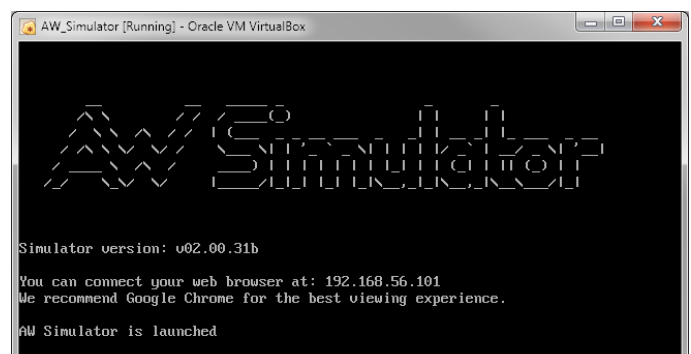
AW_Simulator [Running] - Oracle VM VirtualBox

AW Simulator

Simulator version: v02.00.31b

You can connect your web browser at: 192.168.56.101
We recommend Google Chrome for the best viewing experience.

AW Simulator is launched